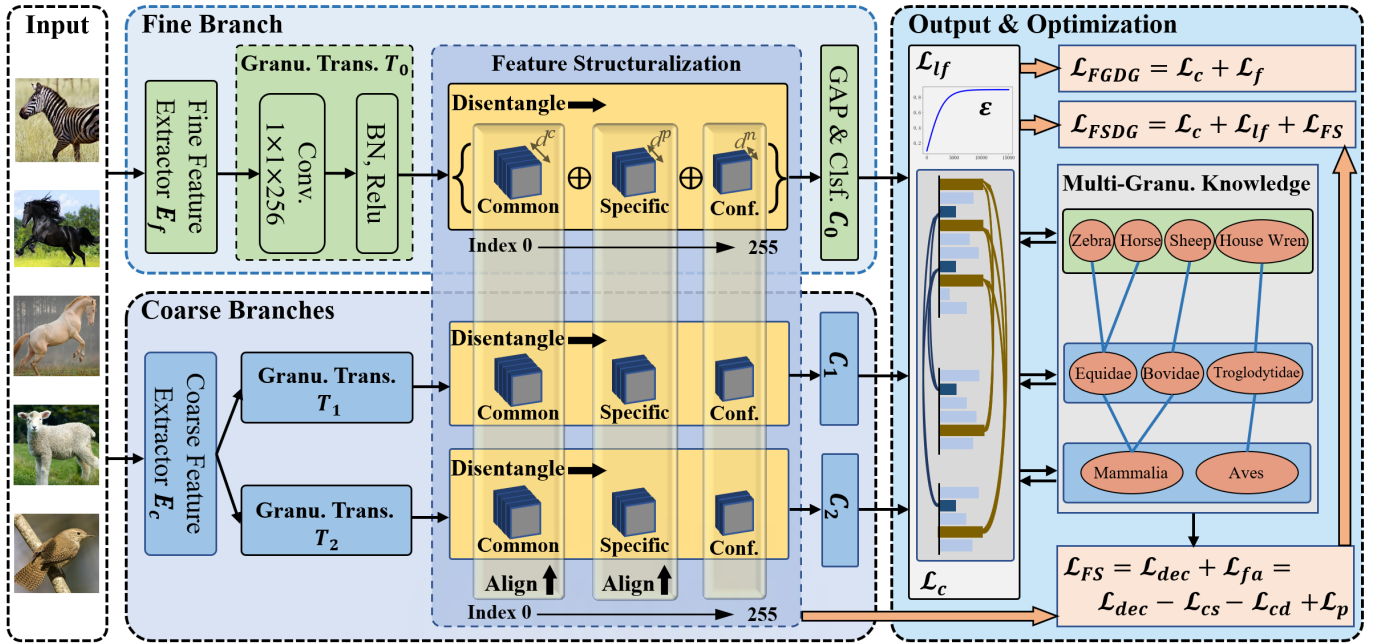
Input

Fine Branch

Fine Feature Extractor $E_f$

Granu. Trans. $T_0$

Conv. 1×1×256

BN, Relu

Feature Structuralization

Disentangle

$d^c$ $d^p$ $d^n$

Common $\oplus$ Specific $\oplus$ Conf.

Index 0 255

GAP & Clsf. $C_0$

Coarse Branches

Coarse Feature Extractor $E_c$

Granu. Trans. $T_1$

Granu. Trans. $T_2$

Disentangle

Common Specific Conf.

Disentangle

Common Specific Conf.

Align Align

Index 0 255

$C_1$

$C_2$

Output & Optimization

$\mathcal{L}_{lf}$

$\varepsilon$

$\mathcal{L}_c$

$\mathcal{L}_{FGDG} = \mathcal{L}_c + \mathcal{L}_f$

$\mathcal{L}_{FSDG} = \mathcal{L}_c + \mathcal{L}_{lf} + \mathcal{L}_{FS}$

Multi-Granu. Knowledge

Zebra Horse Sheep House Wren

Equidae Bovidae Troglodytidae

Mammalia Aves

$\mathcal{L}_{FS} = \mathcal{L}_{dec} + \mathcal{L}_{fa} = \mathcal{L}_{dec} - \mathcal{L}_{cs} - \mathcal{L}_{cd} + \mathcal{L}_p$